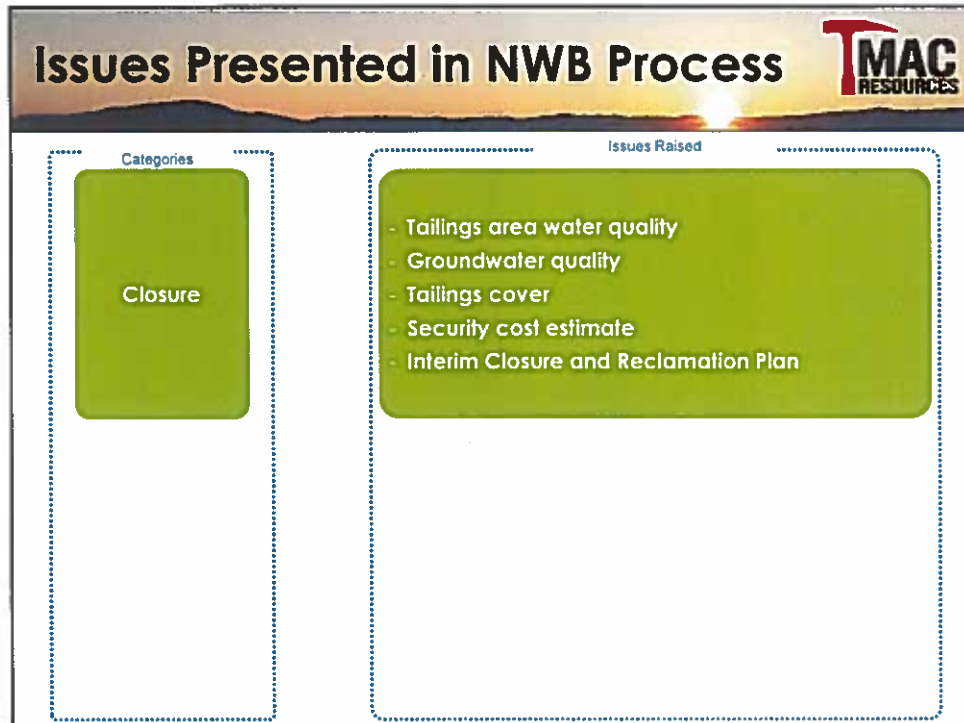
Issues Presented in NWB Process

TMAC RESOURCES

Categories

Closure

Issues Raised

- Tailings area water quality
- Groundwater quality
- Tailings cover
- Security cost estimate
- Interim Closure and Reclamation Plan